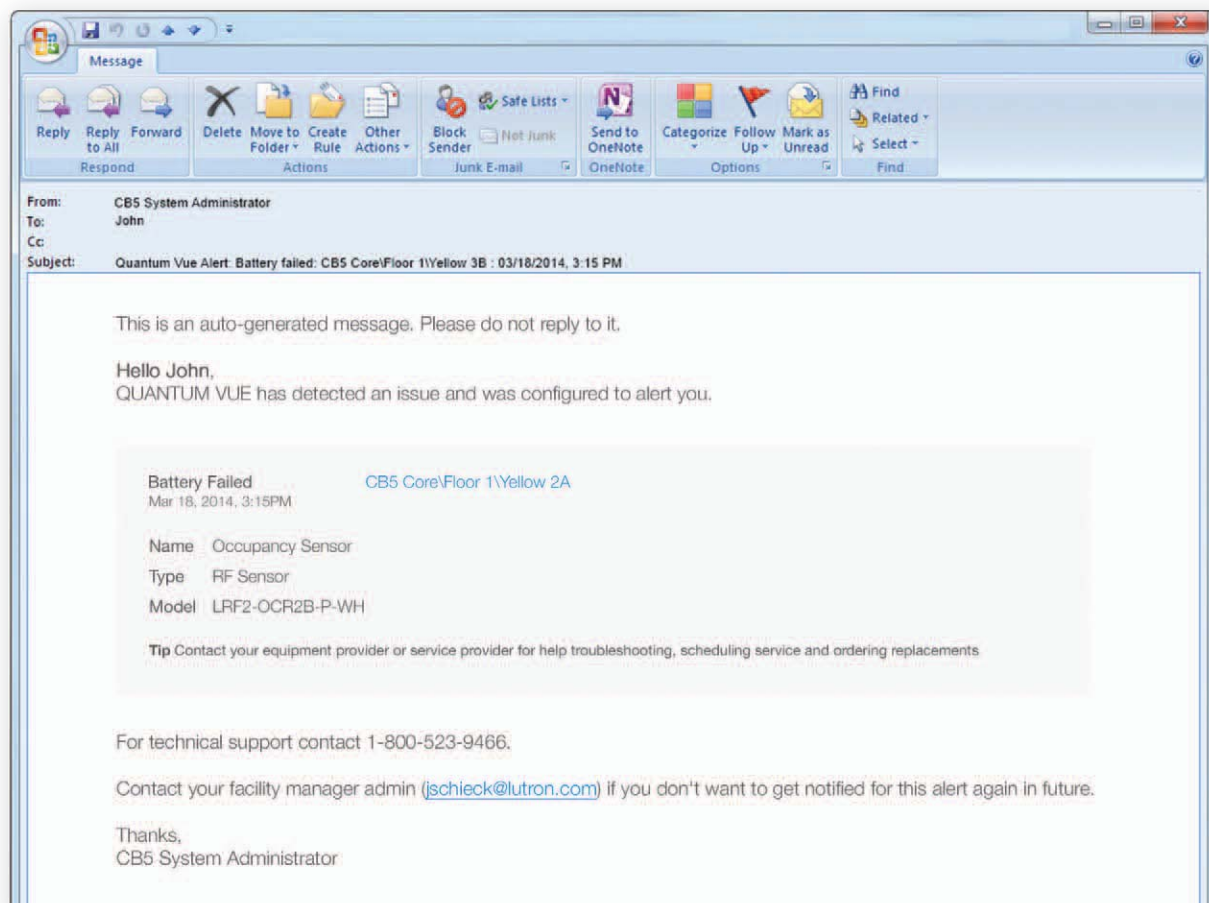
Message

Reply
Reply to All
Forward
Respond

Delete
Move to Folder
Create Rule
Other Actions
Actions

Block Sender
Safe Lists
Not Junk
Junk E-mail

Send to OneNote
OneNote

Categorize
Follow Up
Mark as Unread
Options

Find
Related
Select
Find

From: CB5 System Administrator
To: John
Cc
Subject: Quantum Vue Alert: Battery failed: CB5 Core\Floor 1\Yellow 3B : 03/18/2014, 3:15 PM

This is an auto-generated message. Please do not reply to it.

Hello John,
QUANTUM VUE has detected an issue and was configured to alert you.

Battery Failed
Mar 18, 2014, 3:15PM
CB5 Core\Floor 1\Yellow 2A

Name Occupancy Sensor
Type RF Sensor
Model LRF2-OCR2B-P-WH

Tip Contact your equipment provider or service provider for help troubleshooting, scheduling service and ordering replacements

For technical support contact 1-800-523-9466.

Contact your facility manager admin (jschieck@lutron.com) if you don't want to get notified for this alert again in future.

Thanks,
CB5 System Administrator